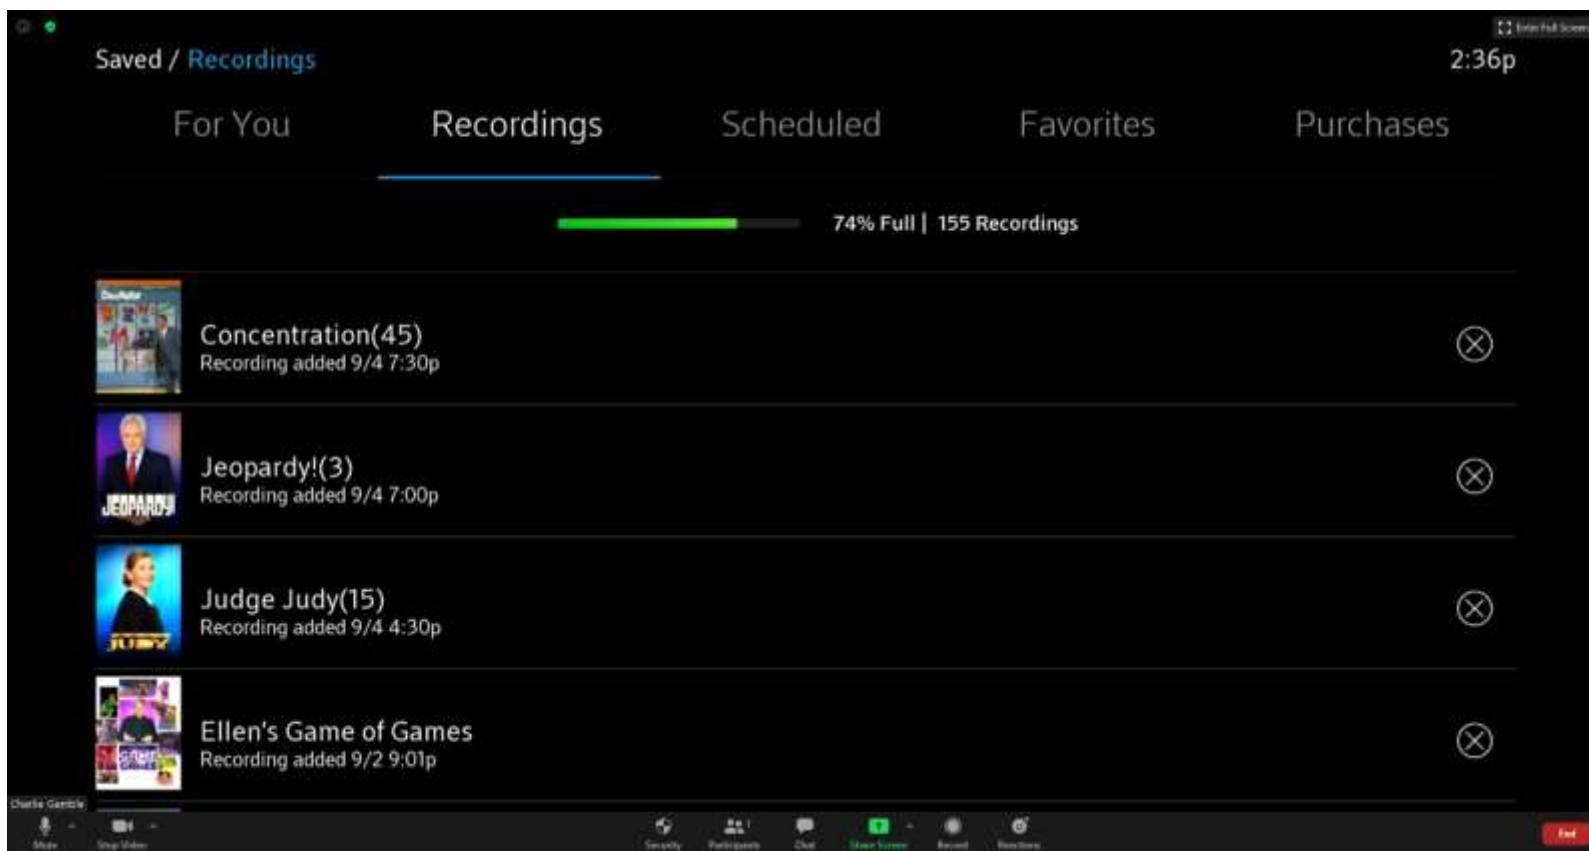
Enter Full Screen

Saved / Recordings

2:36p

For You

Recordings

Scheduled

Favorites

Purchases

74% Full | 155 Recordings

Concentration(45)
Recording added 9/4 7:30p

Jeopardy!(3)
Recording added 9/4 7:00p

JEOPARDY!

Judge Judy(15)
Recording added 9/4 4:30p

JUDY

Ellen's Game of Games
Recording added 9/2 9:01p

Charlie Gamble

Mute

Stop Video

Security

Participants

Chat

Share Screen

Record

Reactions

End